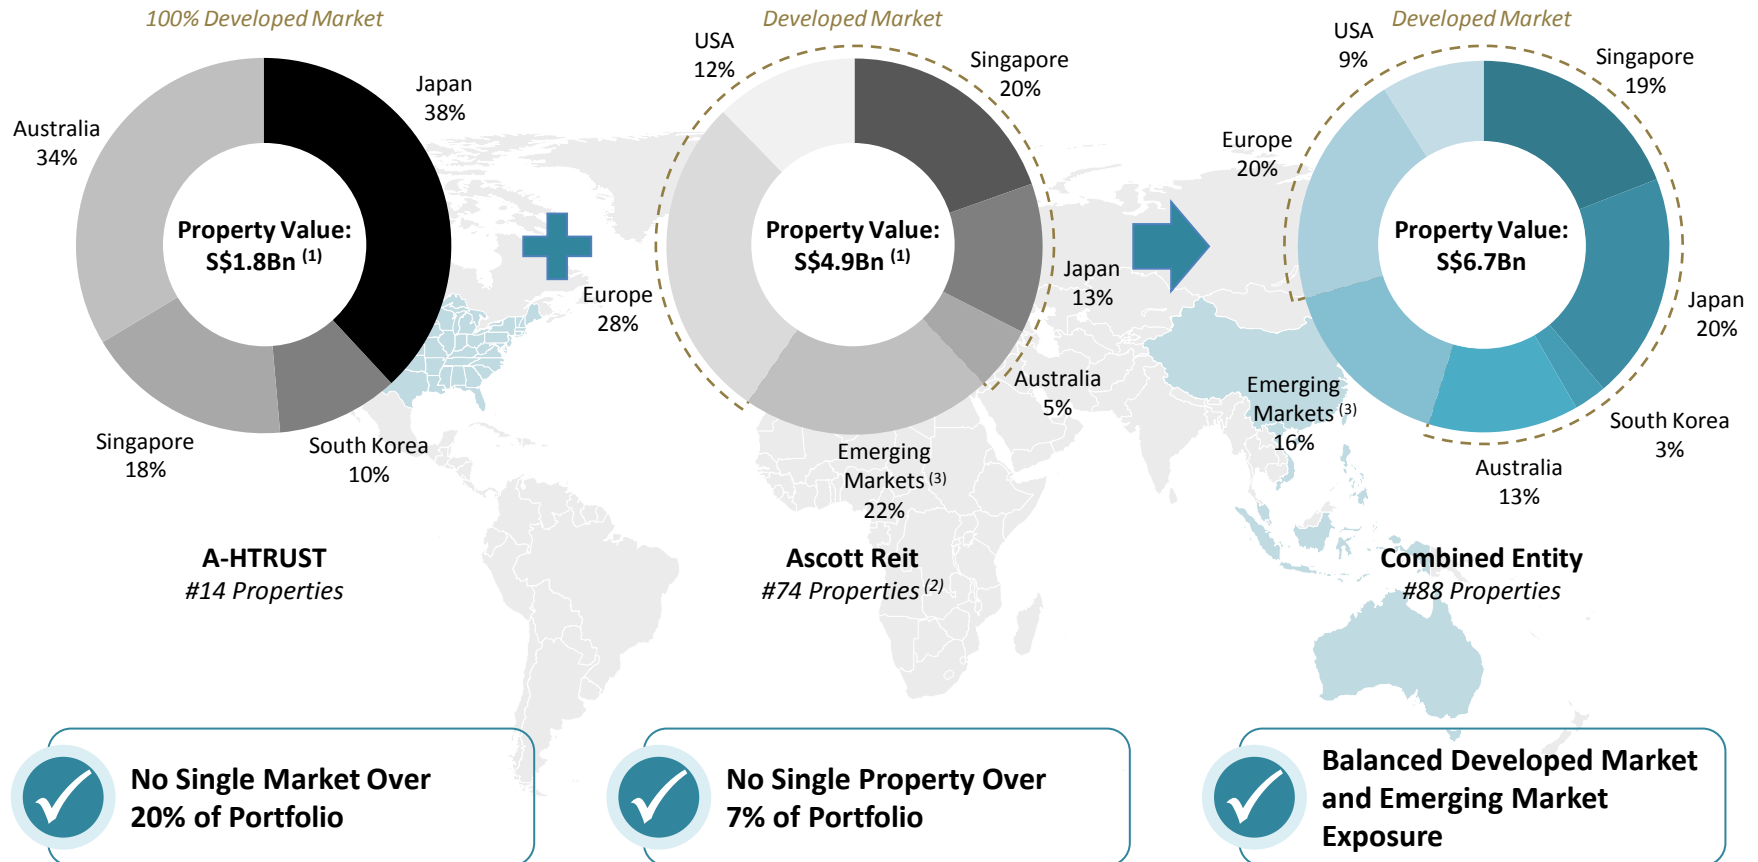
100% Developed Market

Japan
38%

Australia
34%

Property Value:
S\$1.8Bn (1)

Singapore
18%

South Korea
10%

A-HTRUST
#14 Properties

Developed Market

USA
12%

Singapore
20%

Europe
28%

Property Value:
S\$4.9Bn (1)

Japan
13%

Australia
5%

Emerging
Markets (3)
22%

Ascott Reit
#74 Properties (2)

USA
9%

Developed Market

Singapore
19%

Europe
20%

Property Value:
S\$6.7Bn

Japan
20%

Emerging
Markets (3)
16%

South Korea
3%

Australia
13%

Combined Entity
#88 Properties

No Single Market Over 20% of Portfolio

No Single Property Over 7% of Portfolio

Balanced Developed Market and Emerging Market Exposure